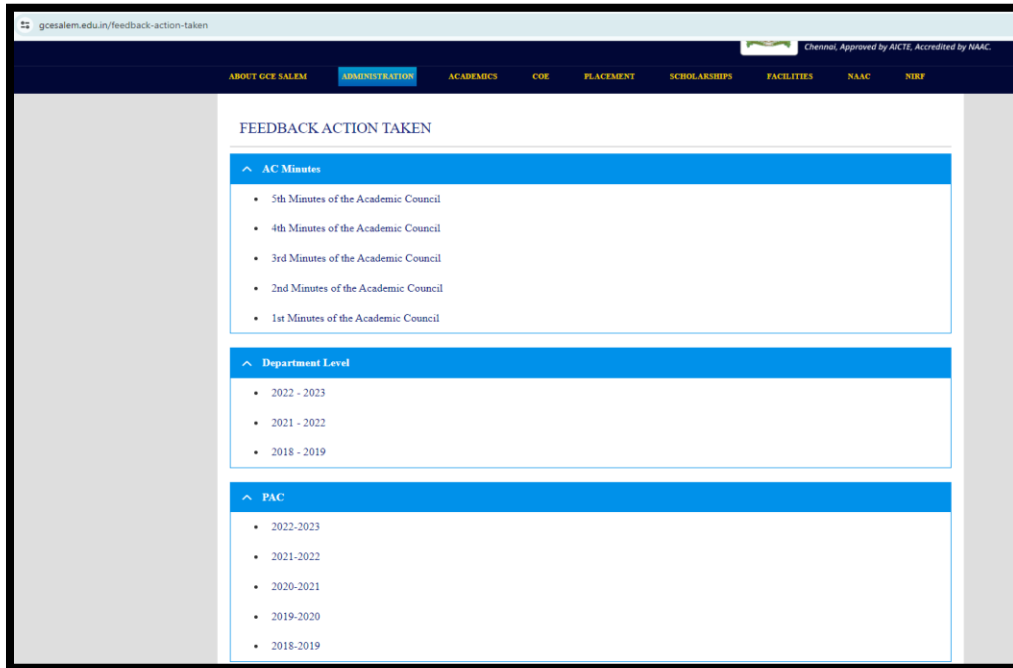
gcesalem.edu.in/feedback-action-taken

Chennai, Approved by AICTE, Accredited by NAAC.

ABOUT GCE SALEM ADMINISTRATION ACADEMICS COE PLACEMENT SCHOLARSHIPS FACILITIES NAAC NIRF

FEEDBACK ACTION TAKEN

AC Minutes

- 5th Minutes of the Academic Council
- 4th Minutes of the Academic Council
- 3rd Minutes of the Academic Council
- 2nd Minutes of the Academic Council
- 1st Minutes of the Academic Council

Department Level

- 2022 - 2023
- 2021 - 2022
- 2018 - 2019

PAC

- 2022-2023
- 2021-2022
- 2020-2021
- 2019-2020
- 2018-2019